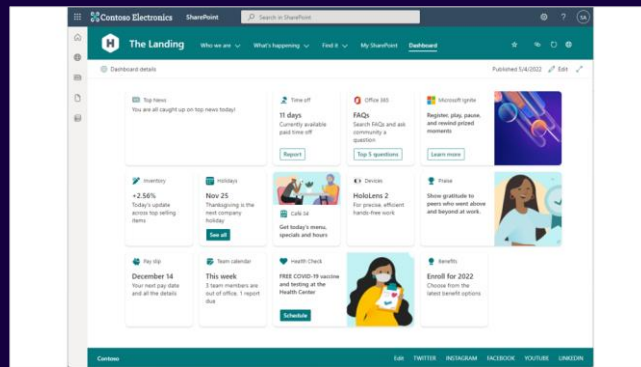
Contoso Electronics SharePoint Search in SharePoint

SA

H The Landing Who we are What's happening Find it My SharePoint Dashboard

Dashboard details

Published 5/4/2022 Edit

Top News
You are all caught up on top news today!

Time off
11 days
Currently available paid time off
Report

Office 365
FAQs
Search FAQs and ask community a question
Top 5 questions

Microsoft Ignite
Register, play, pause, and rewind prized moments
Learn more

Inventory
+2.56%
Today's update across top selling items

Holidays
Nov 25
Thanksgiving is the next company holiday
See all

Cafe 34
Get today's menu, specials and hours

Devices
HoloLens 2
For precise, efficient hands-free work

Praise
Show gratitude to peers who went above and beyond at work.

Pay slip
December 14
Your next pay date and all the details

Team calendar
This week
3 team members are out of office, 1 report due

Health Check
FREE COVID-19 vaccine and testing at the Health Center
Schedule

Benefits
Enroll for 2022
Choose from the latest benefit options

Contoso Edit TWITTER INSTAGRAM FACEBOOK YOUTUBE LINKEDIN